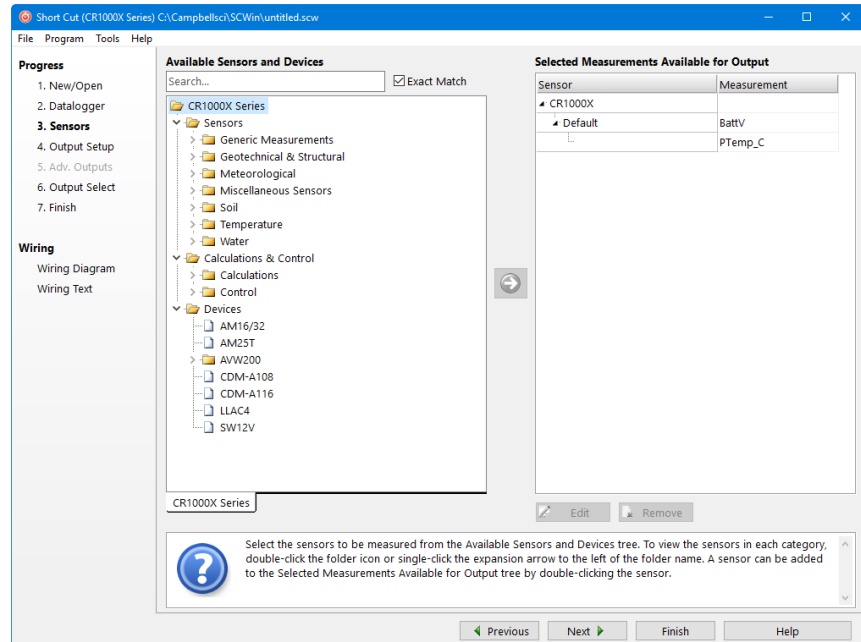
Short Cut (CR1000X Series) C:\Campbellsci\SCWin\untitled.scw

File Program Tools Help

Progress
1. New/Open
2. Datalogger
3. Sensors
4. Output Setup
5. Adv. Outputs
6. Output Select
7. Finish

Wiring
Wiring Diagram
Wiring Text

Available Sensors and Devices
Search...
Exact Match

CR1000X Series
Sensors
Generic Measurements
Geotechnical & Structural
Meteorological
Miscellaneous Sensors
Soil
Temperature
Water
Calculations & Control
Calculations
Control
Devices
AM16/32
AM25T
AVW200
CDM-A108
CDM-A116
LLAC4
SW12V

CR1000X Series

Selected Measurements Available for Output

| Sensor | Measurement |
|---|---|
| CR1000X | |
| Default | BattV |
| | PTemp_C |

Edit
Remove

Select the sensors to be measured from the Available Sensors and Devices tree. To view the sensors in each category, double-click the folder icon or single-click the expansion arrow to the left of the folder name. A sensor can be added to the Selected Measurements Available for Output tree by double-clicking the sensor.

Previous
Next
Finish
Help